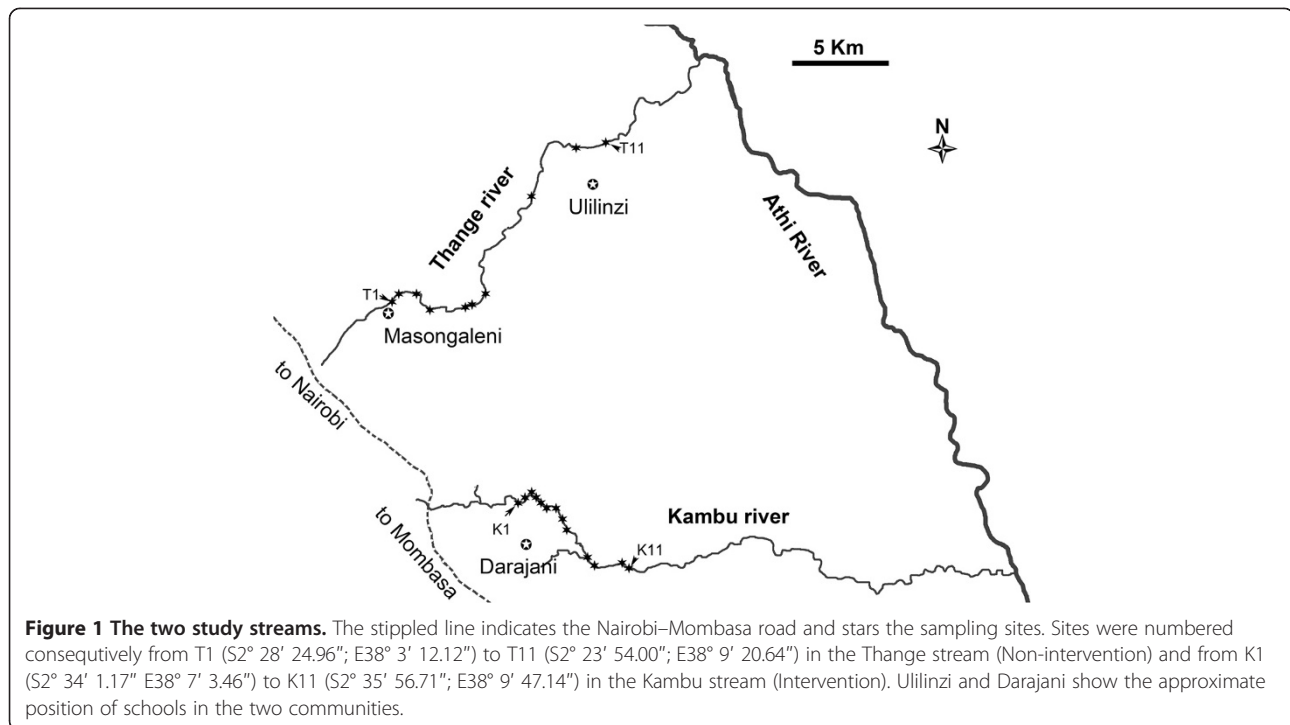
5 Km

N

T11

Ulilinzi

Thange river

Athi River

T1

Masongaleni

to Nairobi

K1

Kambu river

Darajani

K11

to Mombasa

**Figure 1 The two study streams.** The stippled line indicates the Nairobi–Mombasa road and stars the sampling sites. Sites were numbered consequtively from T1 (S2° 28′ 24.96″; E38° 3′ 12.12″) to T11 (S2° 23′ 54.00″; E38° 9′ 20.64″) in the Thange stream (Non-intervention) and from K1 (S2° 34′ 1.17″ E38° 7′ 3.46″) to K11 (S2° 35′ 56.71″; E38° 9′ 47.14″) in the Kambu stream (Intervention). Ulilinzi and Darajani show the approximate position of schools in the two communities.